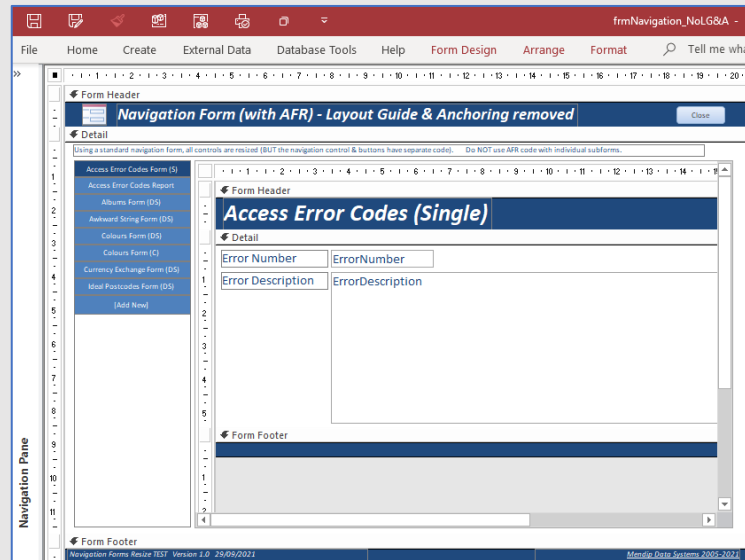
frmNavigation_NoLG&A

File Home Create External Data Database Tools Help Form Design Arrange Format Tell me wha

Form Header

Navigation Form (with AFR) - Layout Guide & Anchoring removed

Close

Detail

Using a standard navigation form, all controls are resized (BUT the navigation control & buttons have separate code). Do NOT use AFR code with individual subforms.

Access Error Codes Form (S)
Access Error Codes Report
Albums Form (DS)
Awkward String Form (DS)
Colours Form (DS)
Colours Form (C)
Currency Exchange Form (DS)
Ideal Postcodes Form (DS)
[Add New]

Form Header

Access Error Codes (Single)

Detail

Error Number ErrorNumber
Error Description ErrorDescription

Form Footer

Form Footer

Navigation Forms Resize TEST Version 1.0 29/09/2021

Mendip Data Systems 2005-2021

Navigation Pane